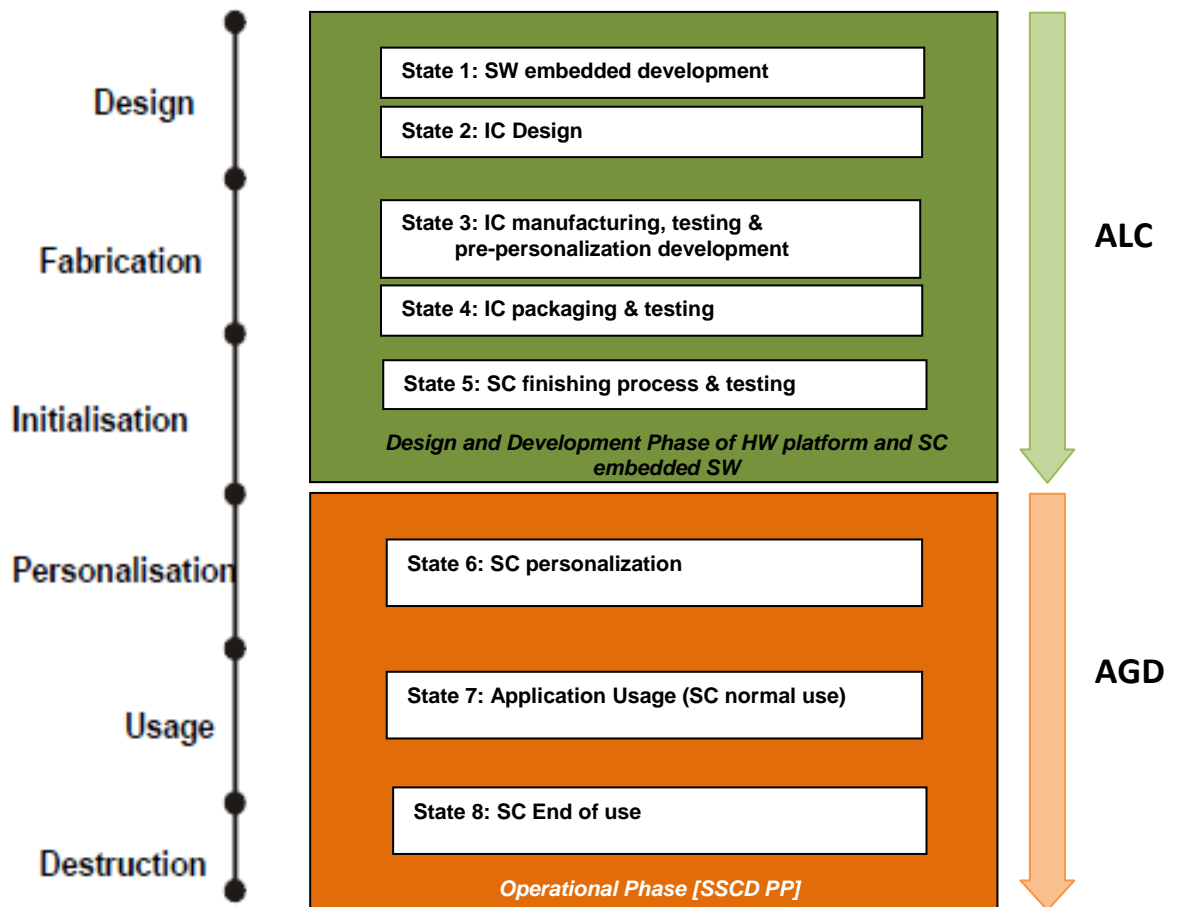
Design

Fabrication

Initialisation

Personalisation

Usage

Destruction

State 1: SW embedded development

State 2: IC Design

State 3: IC manufacturing, testing & pre-personalization development

State 4: IC packaging & testing

State 5: SC finishing process & testing

Design and Development Phase of HW platform and SC embedded SW

State 6: SC personalization

State 7: Application Usage (SC normal use)

State 8: SC End of use

Operational Phase [SSCD PP]

ALC

AGD